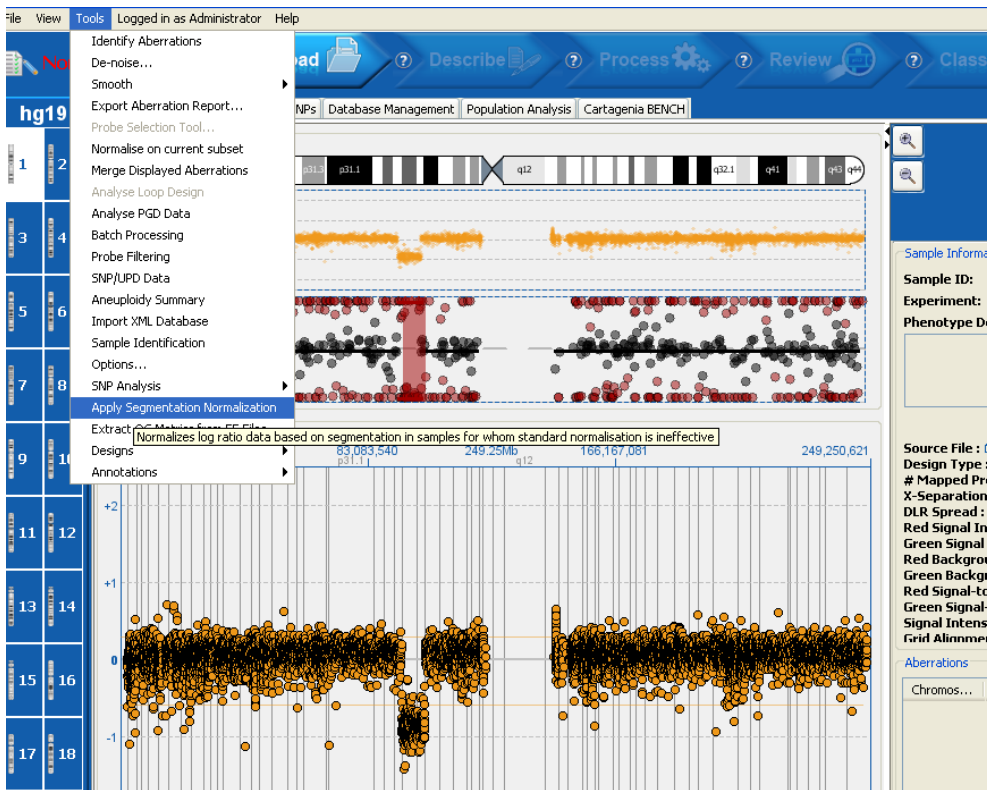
File View Tools Logged in as Administrator Help

Identify Aberrations
De-noise...
Smooth
Export Aberration Report...
Probe Selection Tool...
Normalise on current subset
Merge Displayed Aberrations
Analyse Loop Design
Analyse PGD Data
Batch Processing
Probe Filtering
SNP/UPD Data
Aneuploidy Summary
Import XML Database
Sample Identification
Options...
SNP Analysis
Apply Segmentation Normalization
Extract QC Metrics from FE Files
Designs
Annotations

Normalizes log ratio data based on segmentation in samples for whom standard normalisation is ineffective

No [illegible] oad Describe Process Review Class

hg19

NPs Database Management Population Analysis Cartagenia BENCH

p31.3 p31.1 q12 q32.1 q41 q43 q44

1 2 3 4 5 6 7 8 9 10 11 12 13 14 15 16 17 18

83,083,540 249.25Mb 166,167,081 249,250,621
p31.1 q12

+2
+1
0
-1

Sample Informa
Sample ID:
Experiment:
Phenotype De

Source File :
Design Type :
# Mapped Pr
X-Separation
DLR Spread :
Red Signal In
Green Signal
Red Backgrou
Green Backgr
Red Signal-to
Green Signal-
Signal Intens
Grid Alignmen

Aberrations
Chromos...